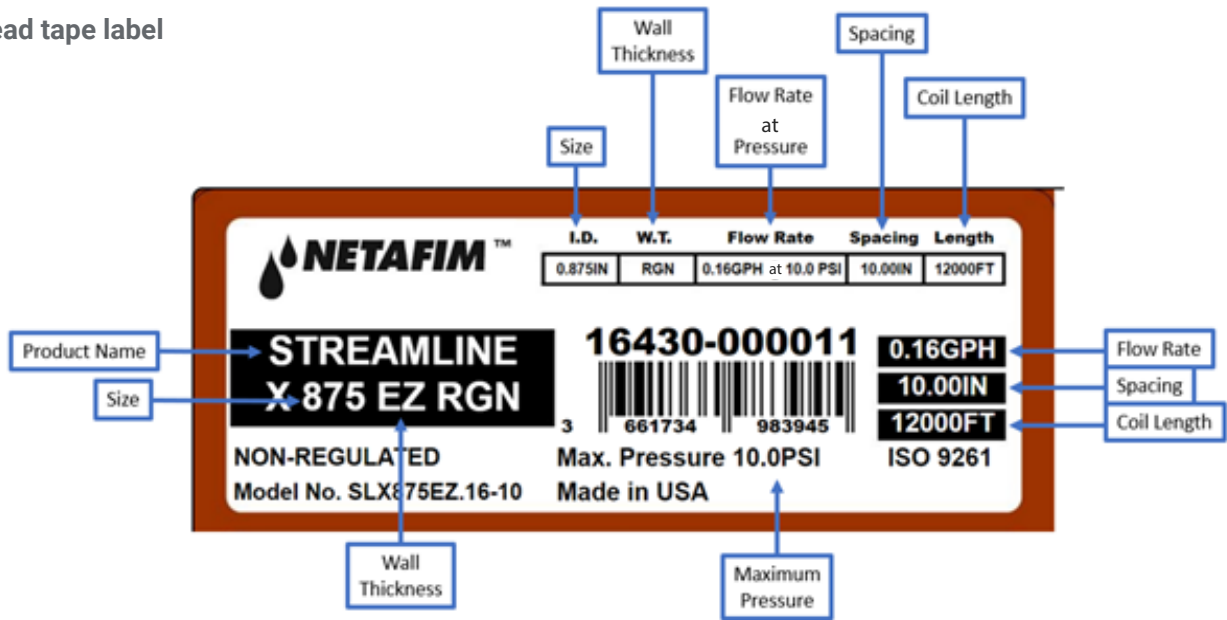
ead tape label

Wall Thickness

Spacing

Flow Rate at Pressure

Coil Length

Size

NETAFIM™

| I.D. | W.T. | Flow Rate | Spacing | Length |
|---|---|---|---|---|
| 0.875IN | RGN | 0.16GPH at 10.0 PSI | 10.00IN | 12000FT |

Product Name

Size

STREAMLINE X 875 EZ RGN

16430-000011

3 661734 983945

0.16GPH

10.00IN

12000FT

Flow Rate

Spacing

Coil Length

NON-REGULATED

Model No. SLX875EZ.16-10

Max. Pressure 10.0PSI

Made in USA

ISO 9261

Wall Thickness

Maximum Pressure